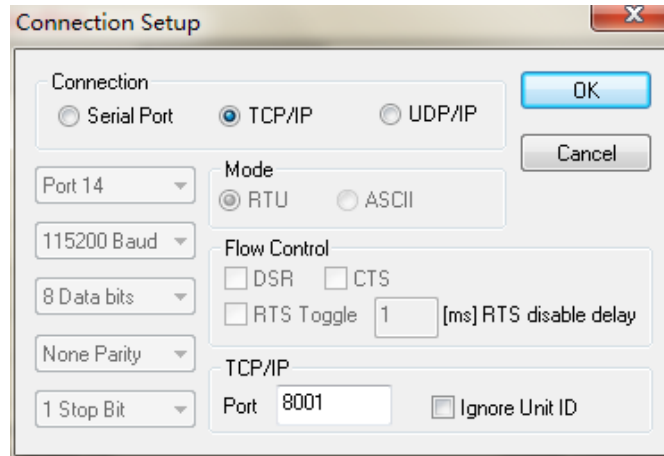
Connection Setup

X

Connection
Serial Port
TCP/IP
UDP/IP

OK

Cancel

Port 14

115200 Baud

8 Data bits

None Parity

1 Stop Bit

Mode
RTU
ASCII

Flow Control
DSR
CTS
RTS Toggle
1
[ms] RTS disable delay

TCP/IP
Port
8001
Ignore Unit ID